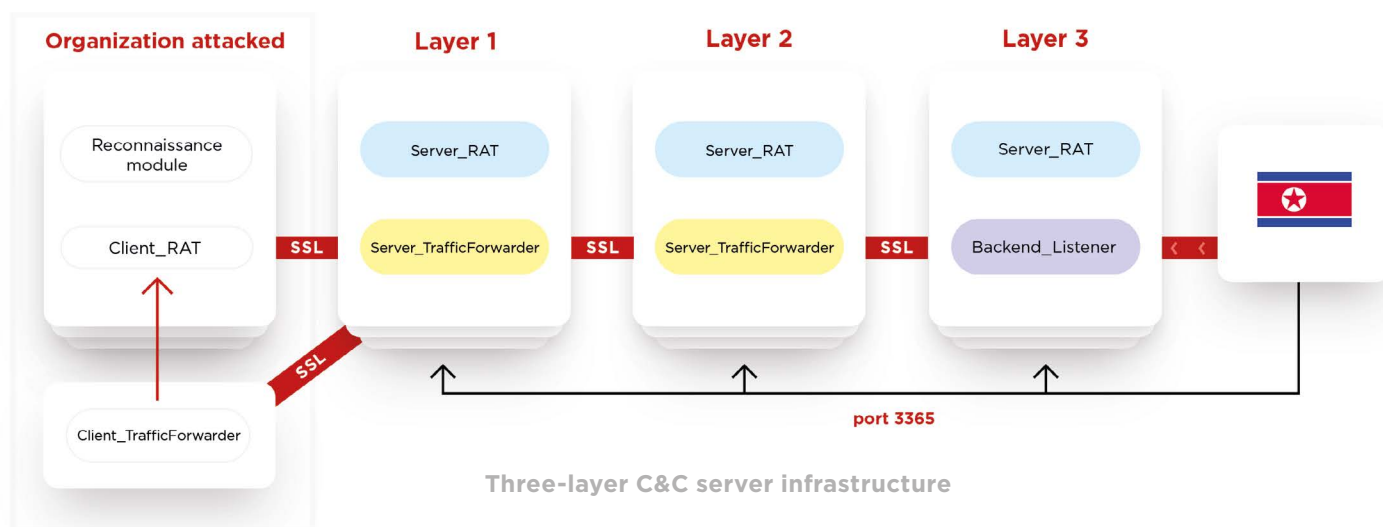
Organization attacked

Reconnaissance module

Client_RAT

Client_TrafficForwarder

SSL

SSL

Layer 1

Server_RAT

Server_TrafficForwarder

SSL

Layer 2

Server_RAT

Server_TrafficForwarder

SSL

Layer 3

Server_RAT

Backend_Listener

port 3365

Three-layer C&C server infrastructure